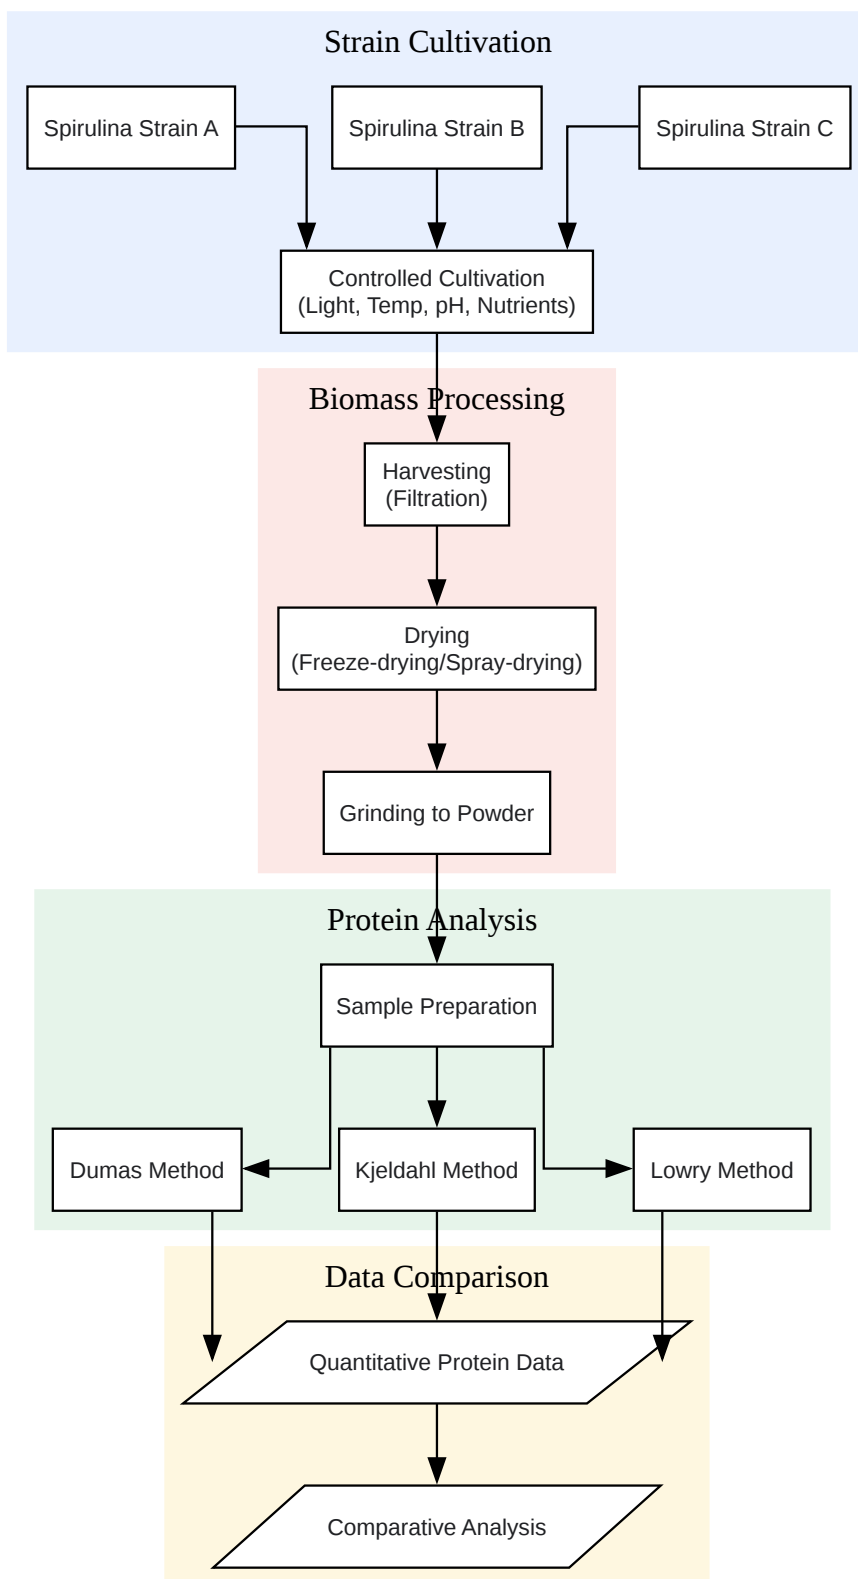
Strain Cultivation

Spirulina Strain A

Spirulina Strain B

Spirulina Strain C

Controlled Cultivation (Light, Temp, pH, Nutrients)

Biomass Processing

Harvesting (Filtration)

Drying (Freeze-drying/Spray-drying)

Grinding to Powder

Protein Analysis

Sample Preparation

Dumas Method

Kjeldahl Method

Lowry Method

Data Comparison

Quantitative Protein Data

Comparative Analysis